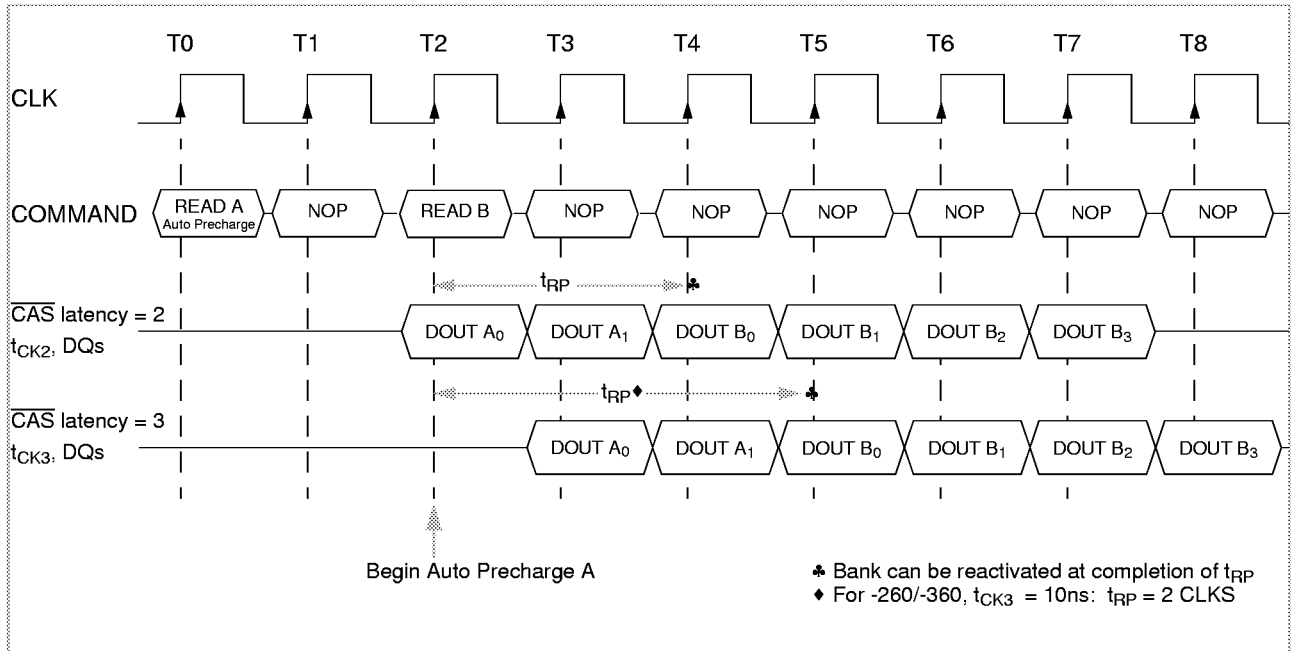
T0 T1 T2 T3 T4 T5 T6 T7 T8

CLK

COMMAND READ A Auto Precharge NOP READ B NOP NOP NOP NOP NOP NOP

$t_{RP}$ ♣

$\overline{CAS}$ latency = 2
$t_{CK2}$, DQs

DOUT $A_0$ DOUT $A_1$ DOUT $B_0$ DOUT $B_1$ DOUT $B_2$ DOUT $B_3$

$t_{RP}$♦ ♣

$\overline{CAS}$ latency = 3
$t_{CK3}$, DQs

DOUT $A_0$ DOUT $A_1$ DOUT $B_0$ DOUT $B_1$ DOUT $B_2$ DOUT $B_3$

Begin Auto Precharge A

♣ Bank can be reactivated at completion of $t_{RP}$
♦ For -260/-360, $t_{CK3}$ = 10ns: $t_{RP}$ = 2 CLKS